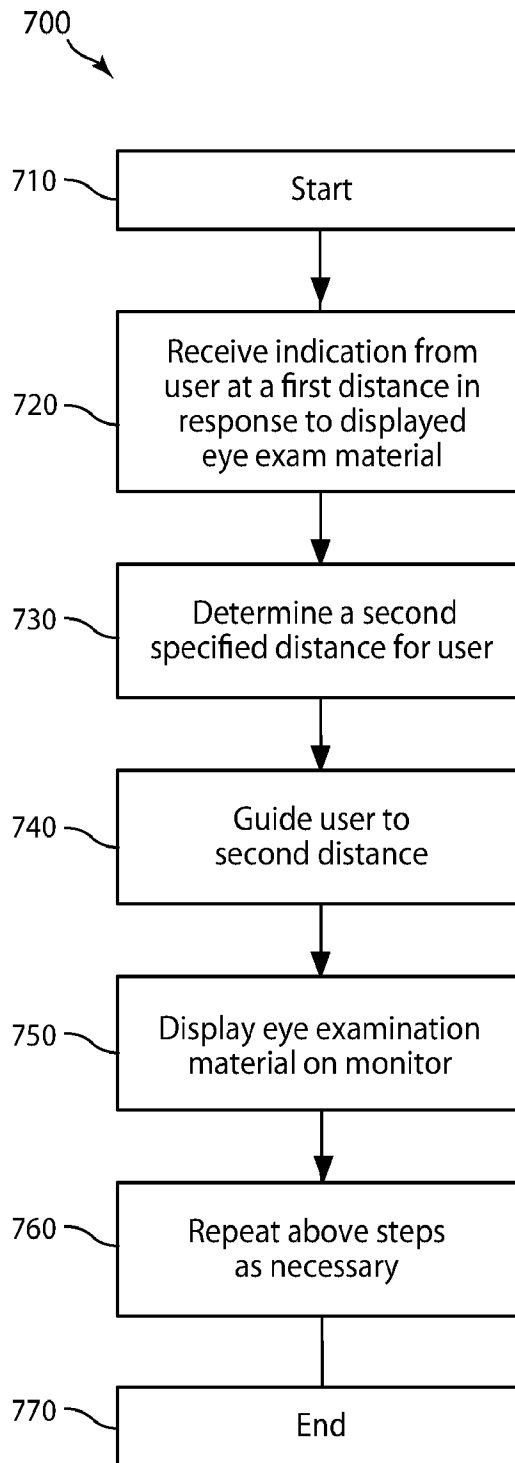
700

710 Start

720 Receive indication from user at a first distance in response to displayed eye exam material

730 Determine a second specified distance for user

740 Guide user to second distance

750 Display eye examination material on monitor

760 Repeat above steps as necessary

770 End